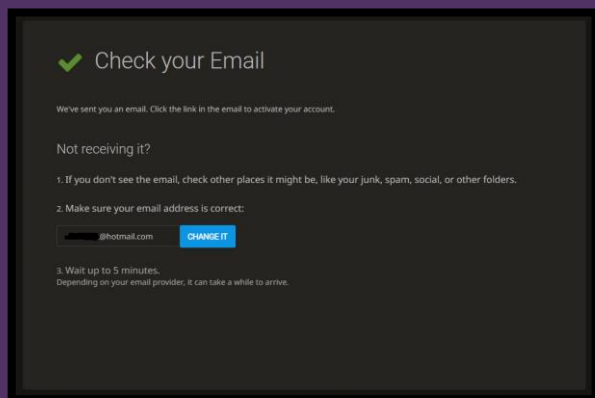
Check your Email

We've sent you an email. Click the link in the email to activate your account.

Not receiving it?

1. If you don't see the email, check other places it might be, like your junk, spam, social, or other folders.

2. Make sure your email address is correct:

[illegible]@hotmail.com CHANGE IT

3. Wait up to 5 minutes.
Depending on your email provider, it can take a while to arrive.